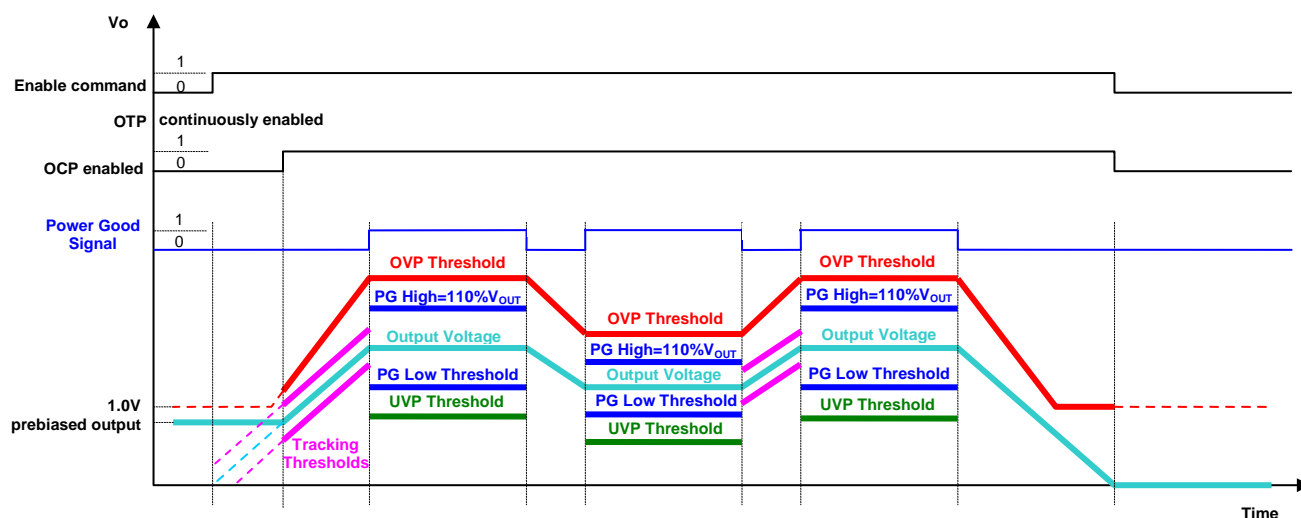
Vo

Enable command 1 0

OTP continuously enabled

OCP enabled 1 0

Power Good Signal 1 0

OVP Threshold
PG High=110%$V_{OUT}$
Output Voltage
PG Low Threshold
UVP Threshold

OVP Threshold
PG High=110%$V_{OUT}$
Output Voltage
PG Low Threshold
UVP Threshold

OVP Threshold
PG High=110%$V_{OUT}$
Output Voltage
PG Low Threshold
UVP Threshold

1.0V prebiased output

Tracking Thresholds

Time